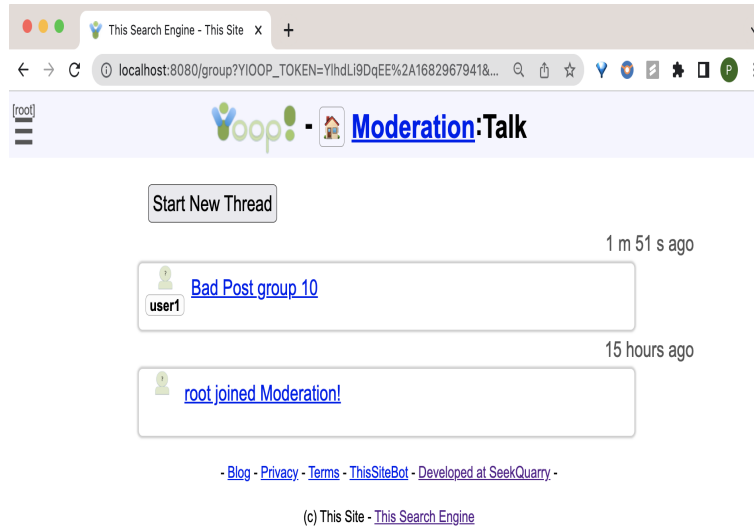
This Search Engine - This Site ×
+
localhost:8080/group?YIOOP_TOKEN=YlhdLi9DqEE%2A1682967941&...
P
[root]
Yoop! - Moderation:Talk

Start New Thread

1 m 51 s ago

user1 Bad Post group 10

15 hours ago

root joined Moderation!

- Blog - Privacy - Terms - ThisSiteBot - Developed at SeekQuarry -

(c) This Site - This Search Engine